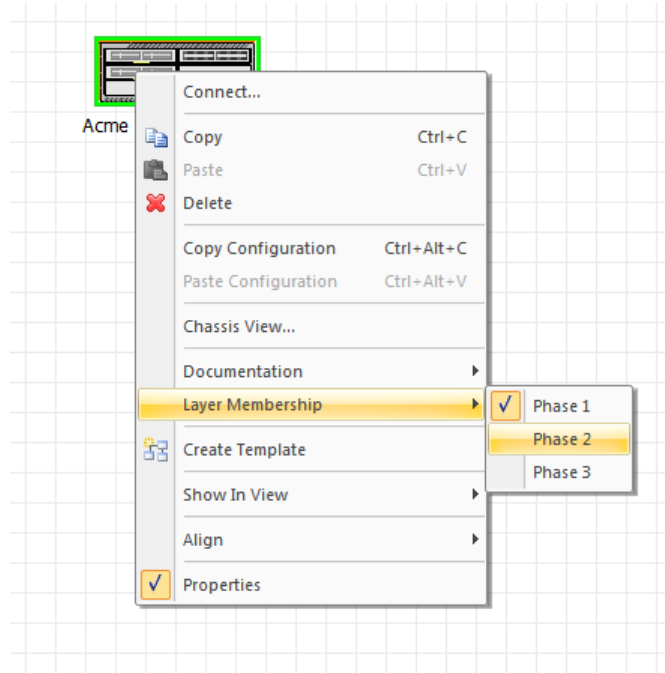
Acme

Connect...

Copy Ctrl+C
Paste Ctrl+V
Delete

Copy Configuration Ctrl+Alt+C
Paste Configuration Ctrl+Alt+V

Chassis View...

Documentation
Layer Membership

Create Template

Show In View

Align

Properties

Phase 1
Phase 2
Phase 3